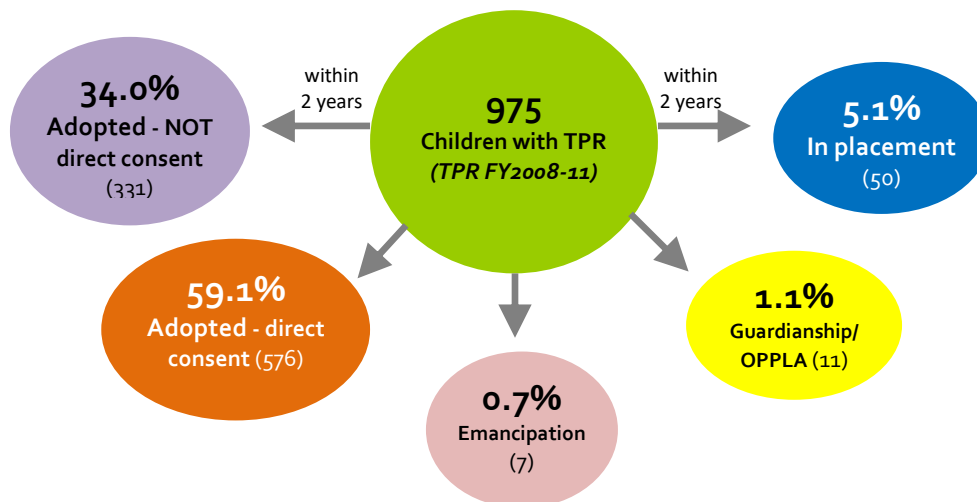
975
Children with TPR
(TPR FY2008-11)

within
2 years

34.0%
Adopted - NOT direct consent
(331)

within
2 years

5.1%
In placement
(50)

59.1%
Adopted - direct consent (576)

0.7%
Emancipation
(7)

1.1%
Guardianship/
OPPLA (11)